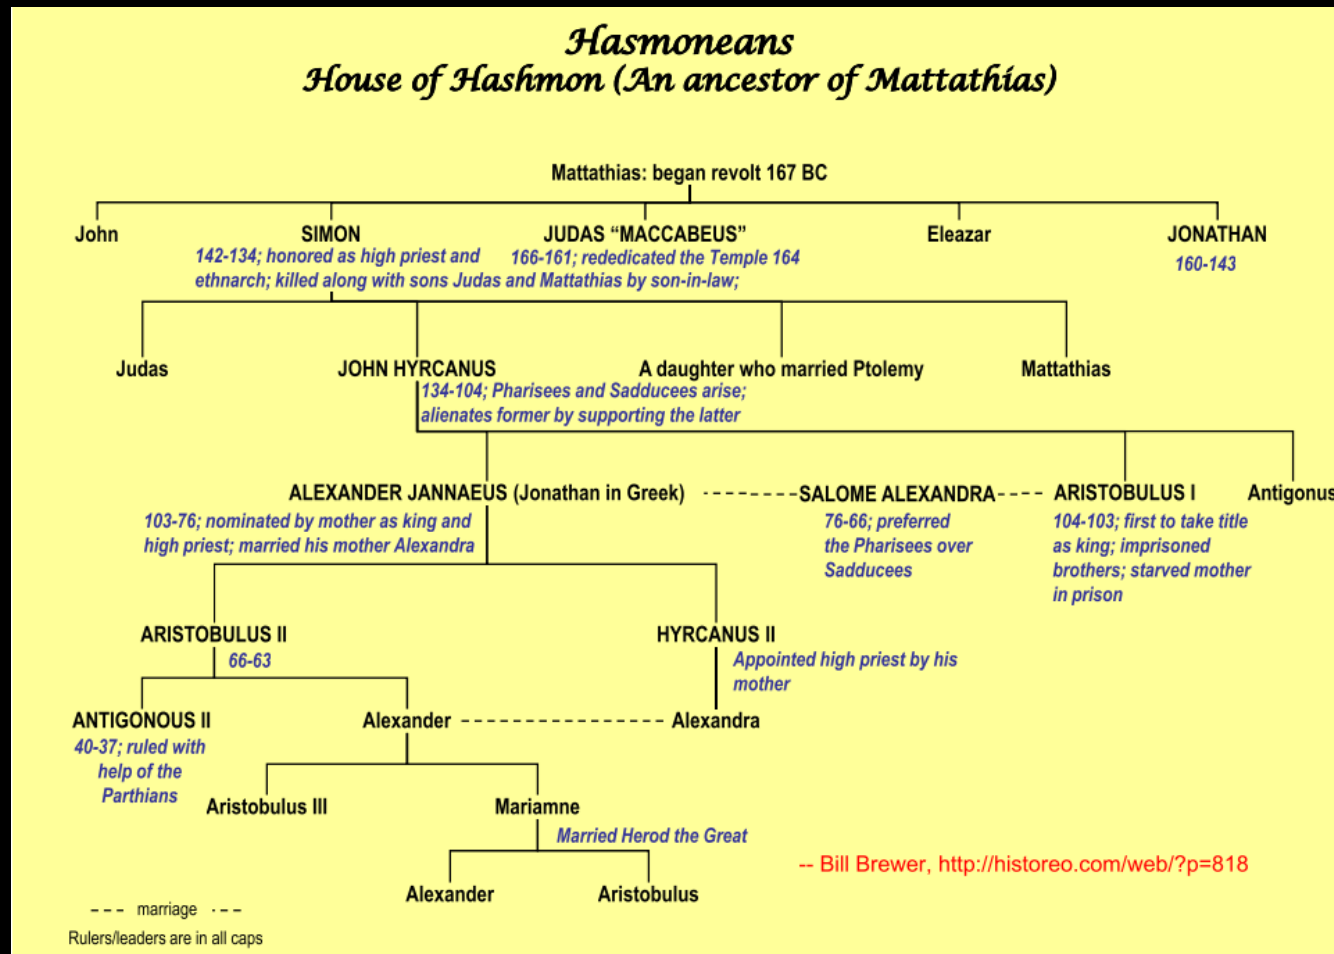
Hasmoneans
House of Hashmon (An ancestor of Mattathias)

Mattathias: began revolt 167 BC

John

SIMON
142-134; honored as high priest and ethnarch; killed along with sons Judas and Mattathias by son-in-law;

JUDAS "MACCABEUS"
166-161; rededicated the Temple 164

Eleazar

JONATHAN
160-143

Judas

JOHN HYRCANUS
134-104; Pharisees and Sadducees arise; alienates former by supporting the latter

A daughter who married Ptolemy

Mattathias

ALEXANDER JANNAEUS (Jonathan in Greek)
103-76; nominated by mother as king and high priest; married his mother Alexandra

SALOME ALEXANDRA
76-66; preferred the Pharisees over Sadducees

ARISTOBULUS I
104-103; first to take title as king; imprisoned brothers; starved mother in prison

Antigonus

ARISTOBULUS II
66-63

HYRCANUS II
Appointed high priest by his mother

ANTIGONOUS II
40-37; ruled with help of the Parthians

Alexander

Alexandra

Aristobulus III

Mariamne
Married Herod the Great

Alexander

Aristobulus

-- Bill Brewer, http://historeo.com/web/?p=818

--- marriage ---
Rulers/leaders are in all caps